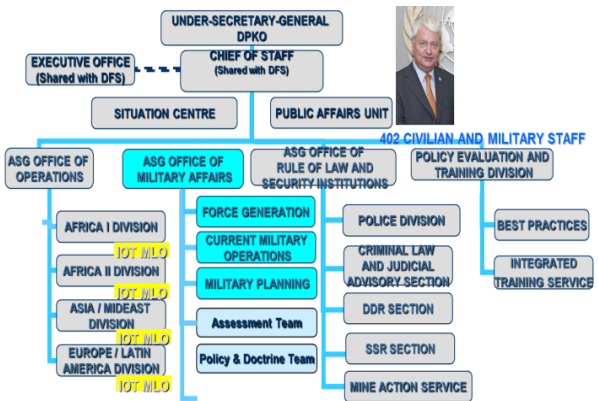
UNDER-SECRETARY-GENERAL DPKO

CHIEF OF STAFF (Shared with DFS)

EXECUTIVE OFFICE (Shared with DFS)

SITUATION CENTRE

PUBLIC AFFAIRS UNIT

402 CIVILIAN AND MILITARY STAFF

ASG OFFICE OF OPERATIONS

AFRICA I DIVISION

IOT MLO

AFRICA II DIVISION

IOT MLO

ASIA / MIDEAST DIVISION

IOT MLO

EUROPE / LATIN AMERICA DIVISION

IOT MLO

ASG OFFICE OF MILITARY AFFAIRS

FORCE GENERATION

CURRENT MILITARY OPERATIONS

MILITARY PLANNING

Assessment Team

Policy & Doctrine Team

ASG OFFICE OF RULE OF LAW AND SECURITY INSTITUTIONS

POLICE DIVISION

CRIMINAL LAW AND JUDICIAL ADVISORY SECTION

DDR SECTION

SSR SECTION

MINE ACTION SERVICE

POLICY EVALUATION AND TRAINING DIVISION

BEST PRACTICES

INTEGRATED TRAINING SERVICE